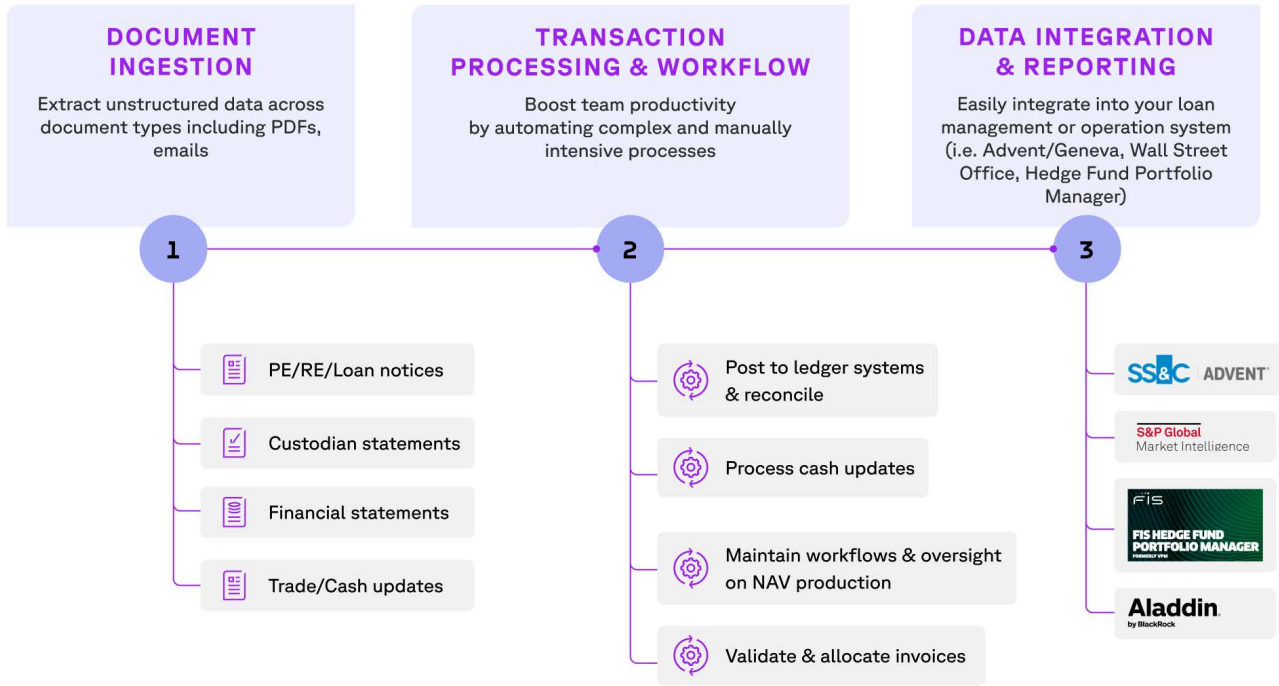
DOCUMENT INGESTION

Extract unstructured data across document types including PDFs, emails

TRANSACTION PROCESSING & WORKFLOW

Boost team productivity by automating complex and manually intensive processes

DATA INTEGRATION & REPORTING

Easily integrate into your loan management or operation system (i.e. Advent/Geneva, Wall Street Office, Hedge Fund Portfolio Manager)

1

2

3

PE/RE/Loan notices

Custodian statements

Financial statements

Trade/Cash updates

Post to ledger systems & reconcile

Process cash updates

Maintain workflows & oversight on NAV production

Validate & allocate invoices

SS&C | ADVENT

S&P Global Market Intelligence

FIS

FIS HEDGE FUND PORTFOLIO MANAGER

FORMERLY VPM

Aladdin

by BlackRock